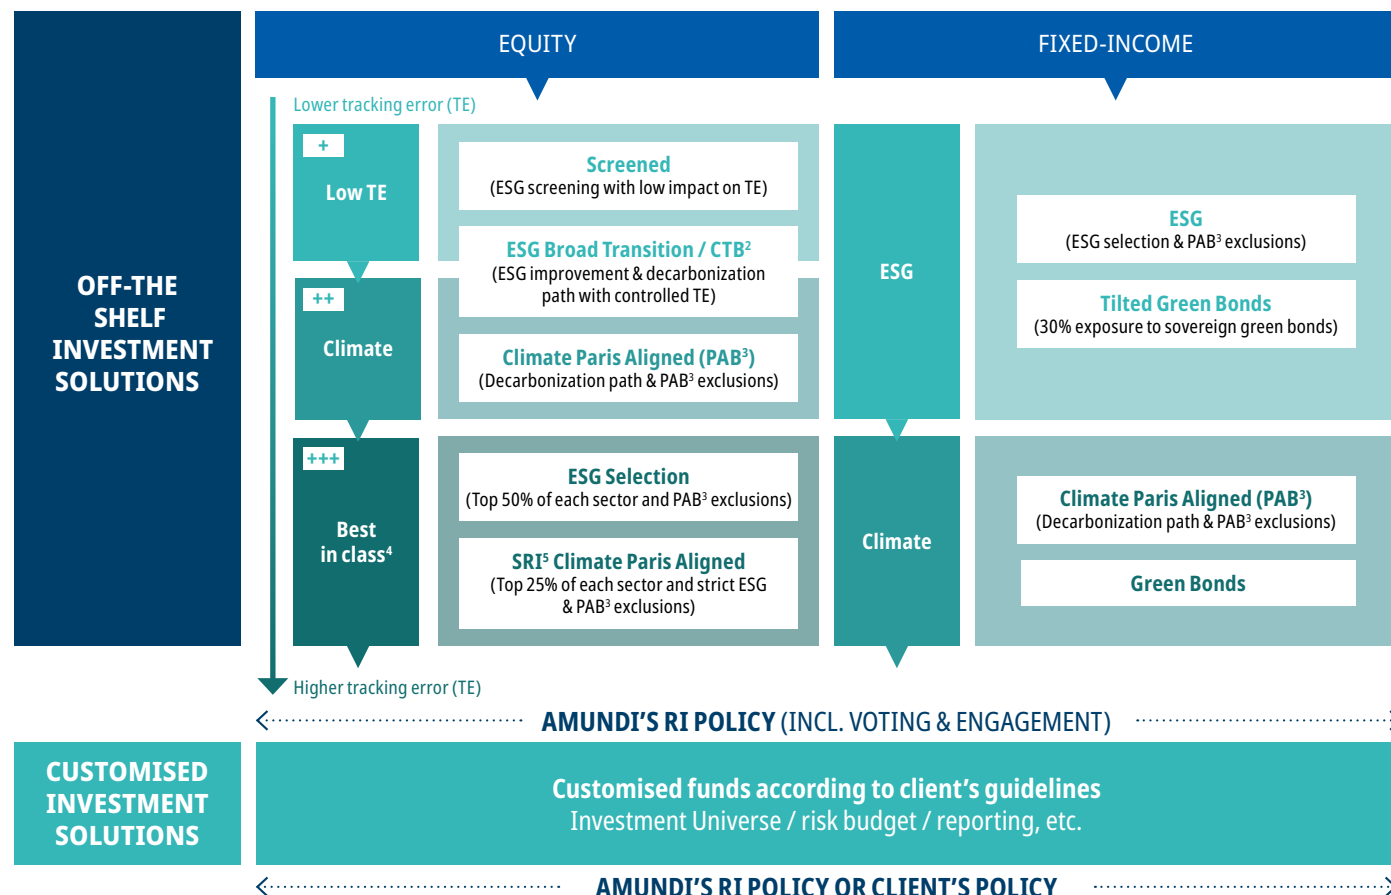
OFF-THE SHELF INVESTMENT SOLUTIONS

EQUITY

FIXED-INCOME

Lower tracking error (TE)

+

Low TE

Screened
(ESG screening with low impact on TE)

ESG Broad Transition / CTB$^2$
(ESG improvement & decarbonization path with controlled TE)

++

Climate

Climate Paris Aligned (PAB$^3$)
(Decarbonization path & PAB$^3$ exclusions)

+++

Best in class$^4$

ESG Selection
(Top 50% of each sector and PAB$^3$ exclusions)

SRI$^5$ Climate Paris Aligned
(Top 25% of each sector and strict ESG & PAB$^3$ exclusions)

Higher tracking error (TE)

ESG

ESG
(ESG selection & PAB$^3$ exclusions)

Tilted Green Bonds
(30% exposure to sovereign green bonds)

Climate

Climate Paris Aligned (PAB$^3$)
(Decarbonization path & PAB$^3$ exclusions)

Green Bonds

AMUNDI'S RI POLICY (INCL. VOTING & ENGAGEMENT)

CUSTOMISED INVESTMENT SOLUTIONS

Customised funds according to client's guidelines
Investment Universe / risk budget / reporting, etc.

AMUNDI'S RI POLICY OR CLIENT'S POLICY